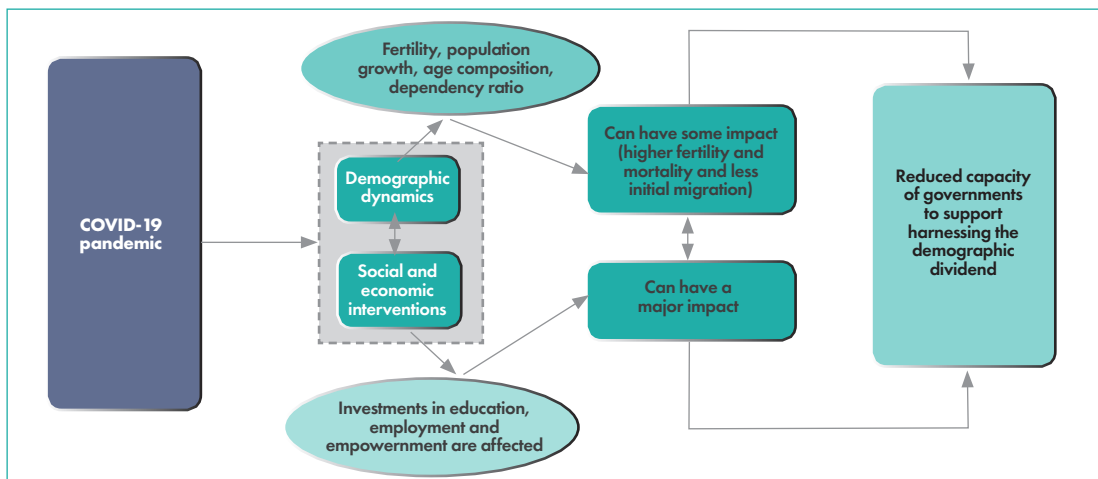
COVID-19 pandemic

Fertility, population growth, age composition, dependency ratio

Demographic dynamics

Social and economic interventions

Investments in education, employment and empowernment are affected

Can have some impact (higher fertility and mortality and less initial migration)

Can have a major impact

Reduced capacity of governments to support harnessing the demographic dividend